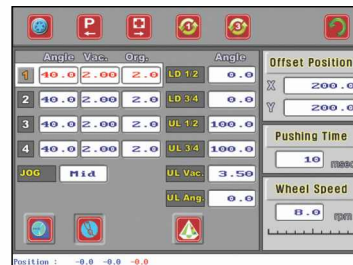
P

Angle Vac. Org. Angle

| | Angle | Vac. | Org. | | Angle |
|---|---|---|---|---|---|
| 1 | 40.0 | 2.00 | 2.0 | LD 1/2 | 0.0 |
| 2 | 40.0 | 2.00 | 2.0 | LD 3/4 | 0.0 |
| 3 | 40.0 | 2.00 | 2.0 | UL 1/2 | 100.0 |
| 4 | 40.0 | 2.00 | 2.0 | UL 3/4 | 100.0 |

JOG Mid

UL Vac. 3.50

UL Ang. 0.0

Offset Position

X 200.0

Y 200.0

Pushing Time

10 msec

Wheel Speed

8.0 rpm

Position : -0.0 -0.0 -0.0